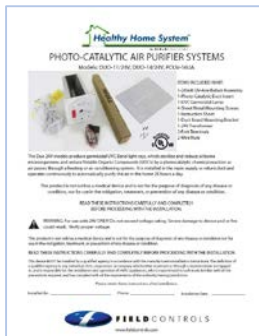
Healthy Home System

PHOTO-CATALYTIC AIR PURIFIER SYSTEMS

Models DUO-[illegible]

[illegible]

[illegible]

READ THESE INSTRUCTIONS CAREFULLY AND COMPLETELY BEFORE PROCEEDING WITH THE INSTALLATION

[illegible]

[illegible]

READ THESE INSTRUCTIONS CAREFULLY AND COMPLETELY BEFORE PROCEEDING WITH THE INSTALLATION

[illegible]

FIELDCONTROLS

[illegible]